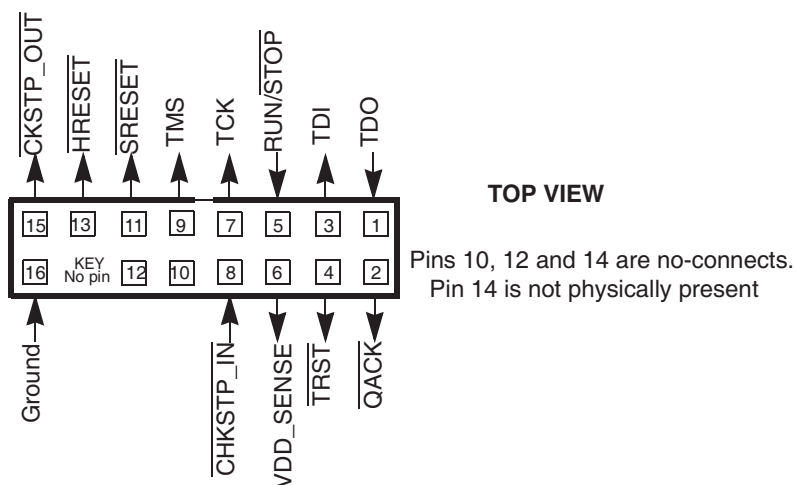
$\overline{\text{CKSTP\_OUT}}$
$\overline{\text{HRESET}}$
$\overline{\text{SRESET}}$
TMS
TCK
RUN/$\overline{\text{STOP}}$
TDI
TDO

TOP VIEW

| 15 | 13 | 11 | 9 | 7 | 5 | 3 | 1 |
|---|---|---|---|---|---|---|---|
| 16 | KEY No pin | 12 | 10 | 8 | 6 | 4 | 2 |

Pins 10, 12 and 14 are no-connects.
Pin 14 is not physically present

Ground
$\overline{\text{CHKSTP\_IN}}$
VDD_SENSE
$\overline{\text{TRST}}$
$\overline{\text{QACK}}$